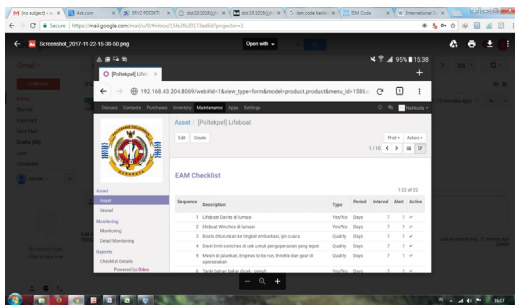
M (no subject) - x | Ask.com x | SRV2 PDDIKTI x | doi:10.20108/... x | doi:10.20108/... x | G dam code berita x | IBM Code x | International x

Secure | https://mail.google.com/mail/u/0/#inbox/15fe2fe20179ad6d?projector=1

Screenshot_2017-11-22-15-30-50.png

Open with

95% 15:38

[Poltekpel] Lifebo x

192.168.43.204:8069/web#id=1&view_type=form&model=product.product&menu_id=108&...

Discuss Contacts Purchases Inventory Maintenance Apps Settings

Asset / [Poltekpel] Lifeboat

Edit Create

Print Action

1 / 16

EAM Checklist

1-22 of 22

| Sequence | Description | Type | Period | Interval | Alert | Active |
|---|---|---|---|---|---|---|
| 1 | Lifeboat Davits di lumasi | Yes/No | Days | 7 | 1 | ✓ |
| 2 | Mekasi Winches di lumasi | Yes/No | Days | 7 | 1 | ✓ |
| 3 | Boats diturunkan ke tingkat embarkasi, ijin cuaca | Quality | Days | 7 | 1 | ✓ |
| 4 | Davit limit switches di cek untuk pengoperasian yang tepat | Quality | Days | 7 | 1 | ✓ |
| 5 | Mesin di jalankan. Engines to be run, throttle dan gear di operasikan | Quality | Days | 7 | 1 | ✓ |
| 6 | Tackt hahan hakar disek, penuh | Yes/No | Days | 7 | 1 | ✓ |

Asset
Input
Vessel
Monitoring
Monitoring
Detail Monitoring
Reports
Checklist Details
Powered by Odoo

15:37